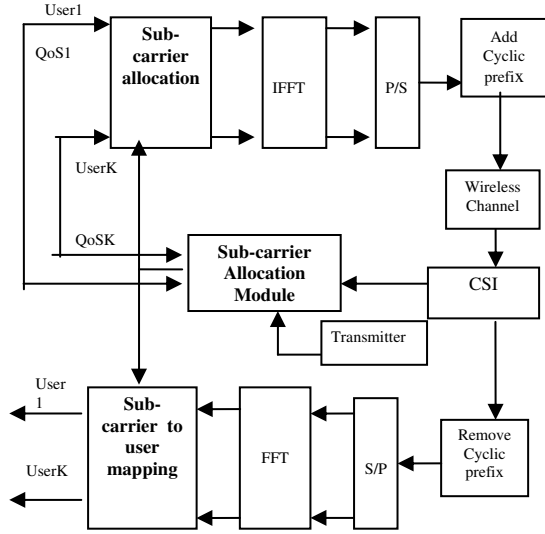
User1

QoS1

Sub-carrier allocation

IFFT

P/S

Add Cyclic prefix

UserK

Wireless Channel

QoSK

Sub-carrier Allocation Module

CSI

Transmitter

User 1

Sub-carrier to user mapping

FFT

S/P

Remove Cyclic prefix

UserK